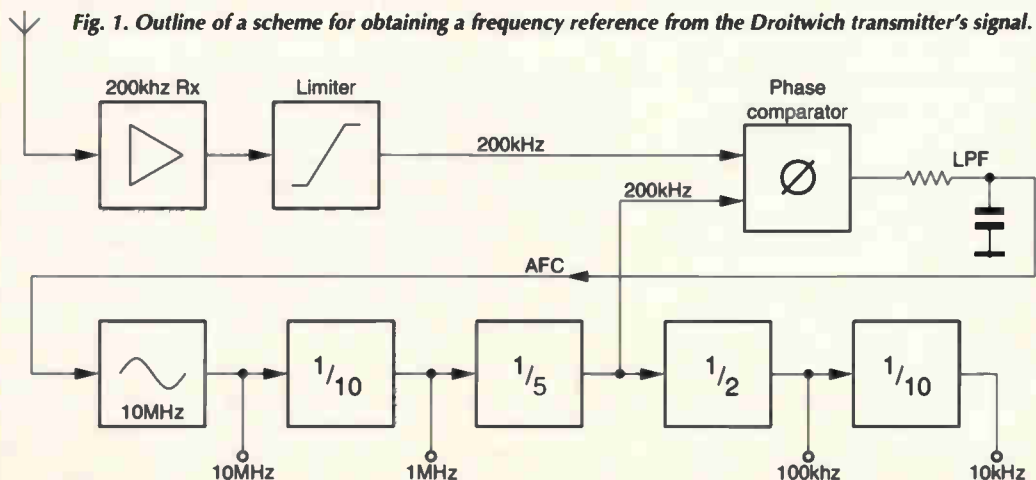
Fig. 1. Outline of a scheme for obtaining a frequency reference from the Droitwich transmitter's signal.

200khz Rx

Limiter

Phase comparator

200kHz

200kHz

LPF

AFC

10MHz

$^1/_{10}$

$^1/_5$

$^1/_2$

$^1/_{10}$

10MHz

1MHz

100khz

10kHz